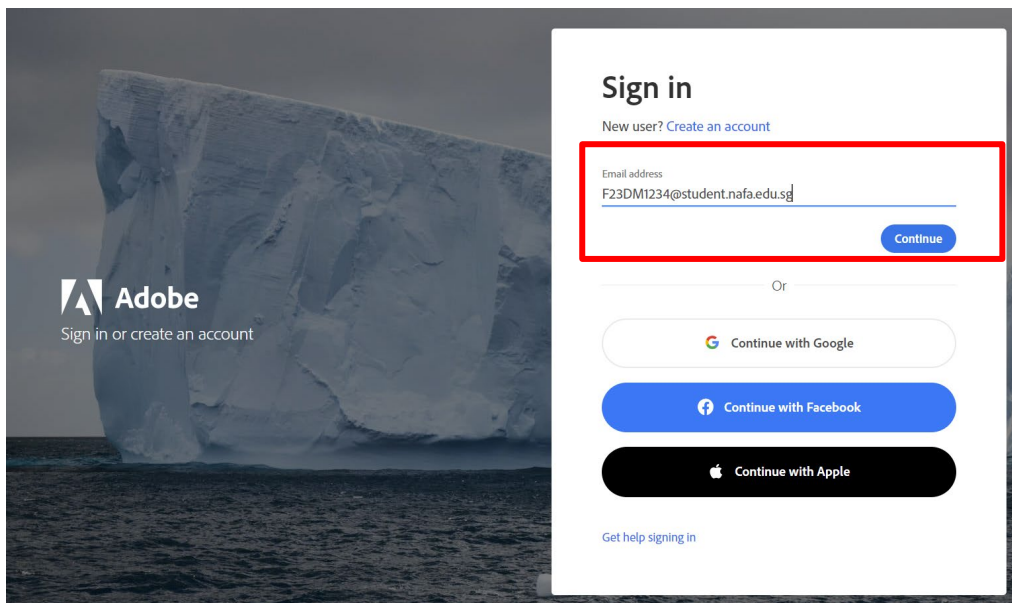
Adobe
Sign in or create an account

Sign in

New user? Create an account

Email address
F23DM1234@student.nafa.edu.sg

Continue

Or

Continue with Google

Continue with Facebook

Continue with Apple

Get help signing in